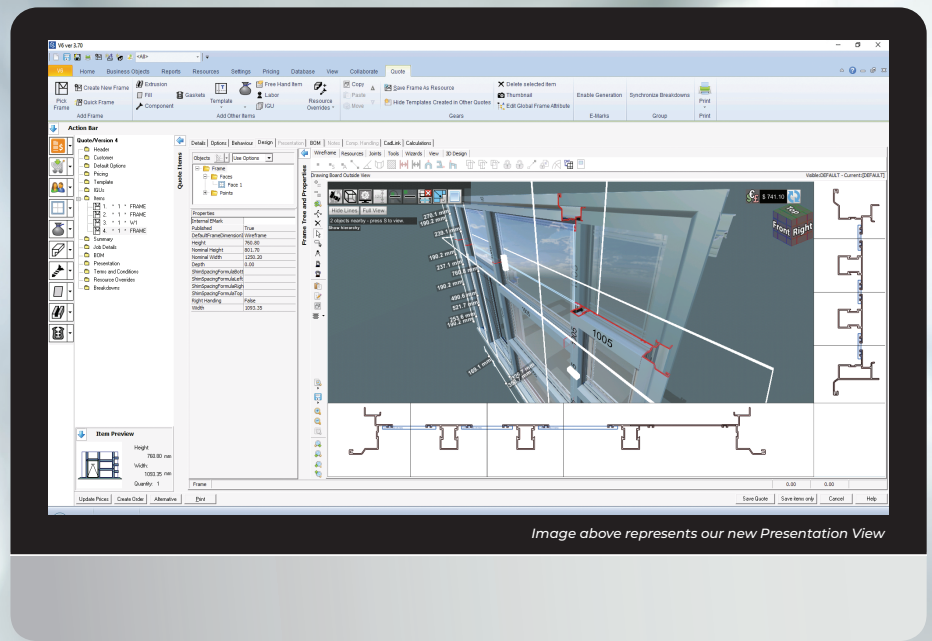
V6 ver 3.70

<All>

V6 Home Business Objects Reports Resources Settings Pricing Database View Collaborate Quote

Pick Frame Create New Frame Quick Frame Add Frame

Extrusion Fill Component Gaskets Template Free Hand Item Labor IGU Add Other Items Resource Overrides

Copy Paste Move Save Frame As Resource Hide Templates Created in Other Quotes Delete selected item Thumbnail Edit Global Frame Attribute Gears

Enable Generation E-Marks Synchronize Breakdowns Group Print Print

Action Bar

Quote/Version 4
Header
Customer
Default Options
Pricing
Template
IGUs
Items
1 - * 1 * FRAME
2 - * 1 * FRAME
3 - * 1 * W1
4 - * 1 * FRAME
Summary
Job Details
BOM
Presentation
Terms and Conditions
Resource Overrides
Breakdowns

Item Preview
Height: 760.80 mm
Width: 1093.35 mm
Quantity: 1

Update Prices Create Order Alternative Print

Details Options Behaviour Design Presentation BOM Notes Comp Handling CalLink Calculations

Quote Items

Objects Use Options

Frame
Faces
Face 1
Points

Properties

| | |
|---|---|
| Internal EMark | |
| Published | True |
| DefaultFrameDimensionS | Wireframe |
| Height | 760.80 |
| Nominal Height | 801.76 |
| Nominal Width | 1250.20 |
| Depth | 0.00 |
| ShimSpacingFormulaBott | |
| ShimSpacingFormulaLeft | |
| ShimSpacingFormulaRigh | |
| ShimSpacingFormulaTop | |
| Right Handing | False |
| Width | 1093.35 |

Frame Tree and Properties

WireFrame Resources Joints Tools Wizards View 3D Design

Drawing Board Outside View

Visible:DEFAULT - Current:[DEFAULT]

Hide Lines Full View
2 objects nearby - press S to view.
Show Hierarchy

$ 741.10

Front Right

278.1 mm
250.1 mm
239.1 mm
190.2 mm
237.1 mm
760.8 mm
190.2 mm
490.0 mm
521.7 mm
251.6 mm
190.2 mm
1005
168.1 mm

Frame 0.00 0.00

Save Quote Save items only Cancel Help

Image above represents our new Presentation View